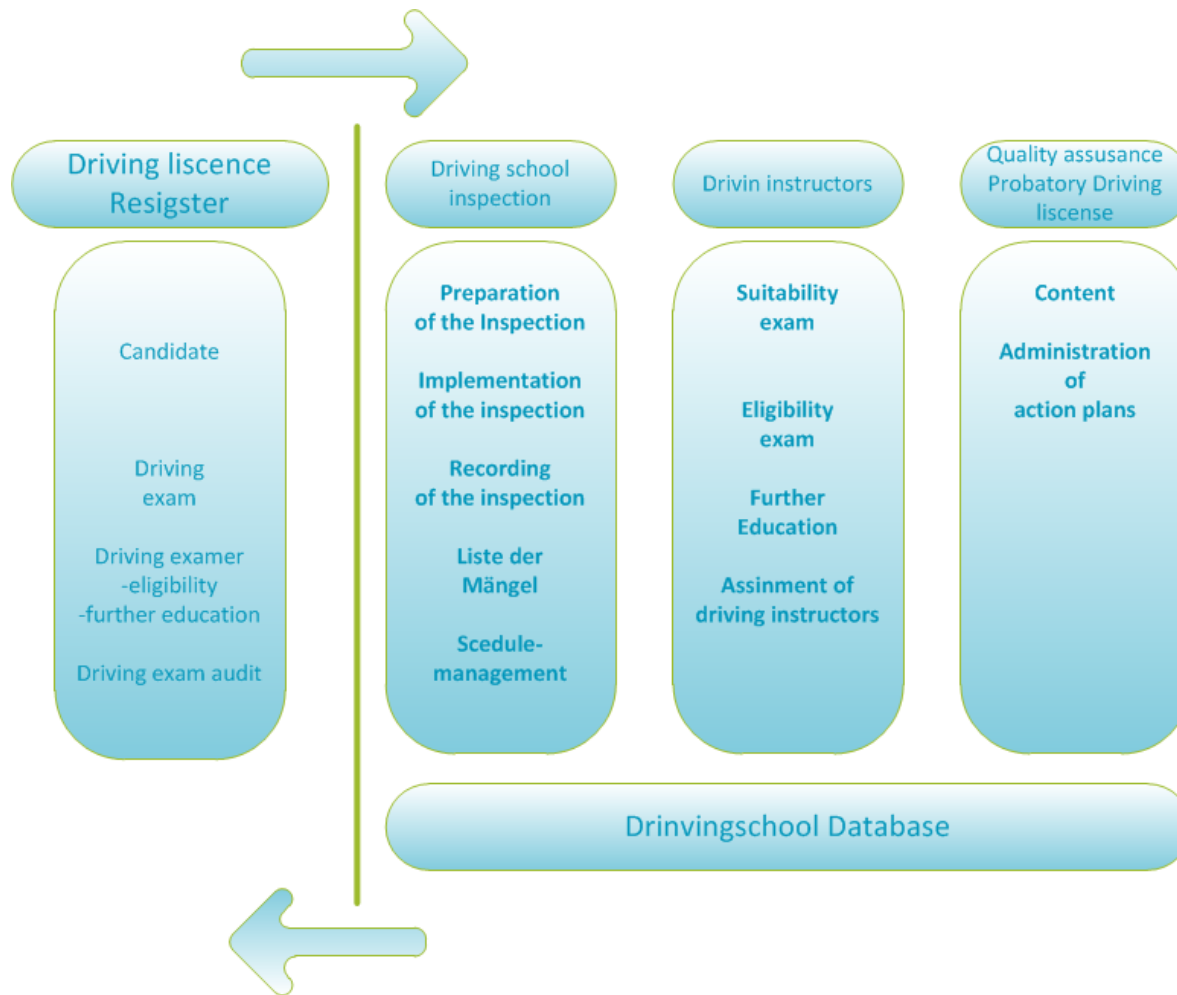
Driving liscence Resigster

Candidate

Driving exam

Driving examer
-eligibility
-further education

Driving exam audit

Driving school inspection

Preparation of the Inspection

Implementation of the inspection

Recording of the inspection

Liste der Mängel

Scedule-management

Drivin instructors

Suitability exam

Eligibility exam

Further Education

Assinment of driving instructors

Quality assusance Probatory Driving liscense

Content

Administration of action plans

Drinvingschool Database